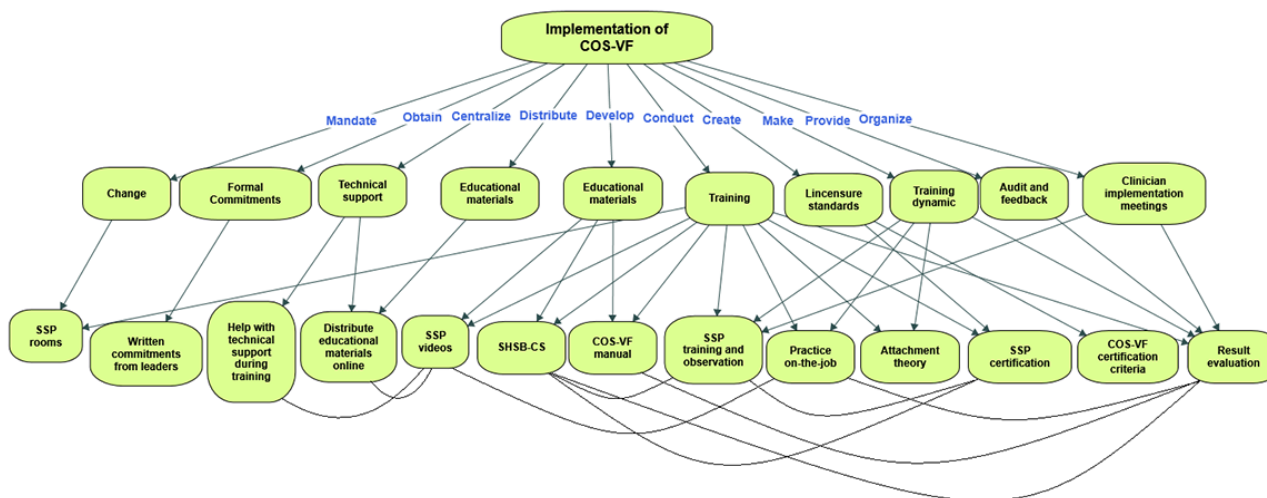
Implementation of COS-VF

Mandate Obtain Centralize Distribute Develop Conduct Create Make Provide Organize

Change

Formal Commitments

Technical support

Educational materials

Educational materials

Training

Lincensure standards

Training dynamic

Audit and feedback

Clinician implementation meetings

SSP rooms

Written commitments from leaders

Help with technical support during training

Distribute educational materials online

SSP videos

SHSB-CS

COS-VF manual

SSP training and observation

Practice on-the-job

Attachment theory

SSP certification

COS-VF certification criteria

Result evaluation